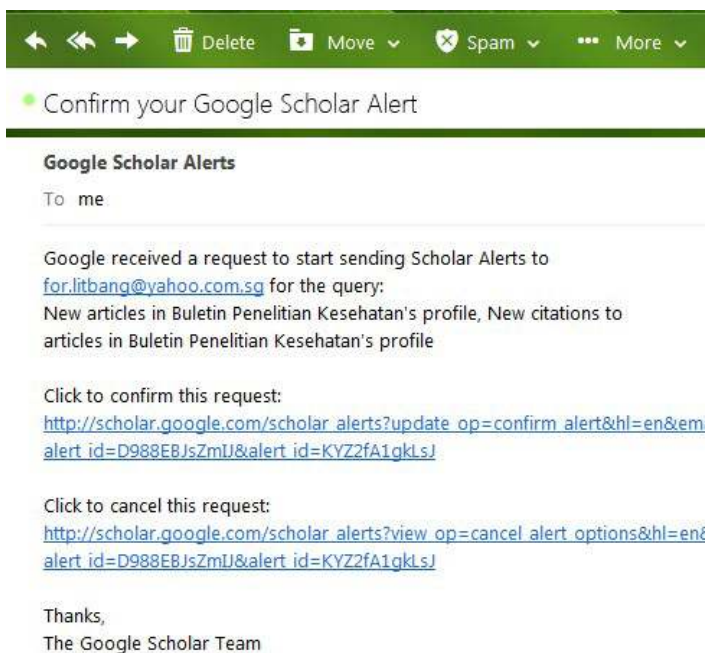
Delete Move Spam More

Confirm your Google Scholar Alert

Google Scholar Alerts

To me

Google received a request to start sending Scholar Alerts to for.litbang@yahoo.com.sg for the query:
New articles in Buletin Penelitian Kesehatan's profile, New citations to articles in Buletin Penelitian Kesehatan's profile

Click to confirm this request:
http://scholar.google.com/scholar_alerts?update_op=confirm_alert&hl=en&em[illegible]
alert_id=D988EBJsZmIJ&alert_id=KYZ2fA1gkLsJ

Click to cancel this request:
http://scholar.google.com/scholar_alerts?view_op=cancel_alert_options&hl=en&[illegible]
alert_id=D988EBJsZmIJ&alert_id=KYZ2fA1gkLsJ

Thanks,
The Google Scholar Team